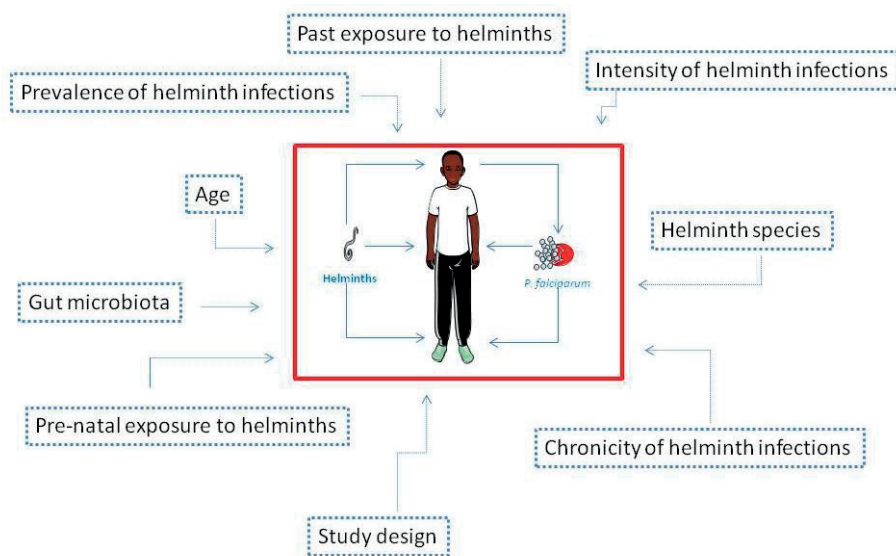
Past exposure to helminths

Intensity of helminth infections

Prevalence of helminth infections

Age

Helminths

P. falciparum

Helminth species

Gut microbiota

Pre-natal exposure to helminths

Chronicity of helminth infections

Study design